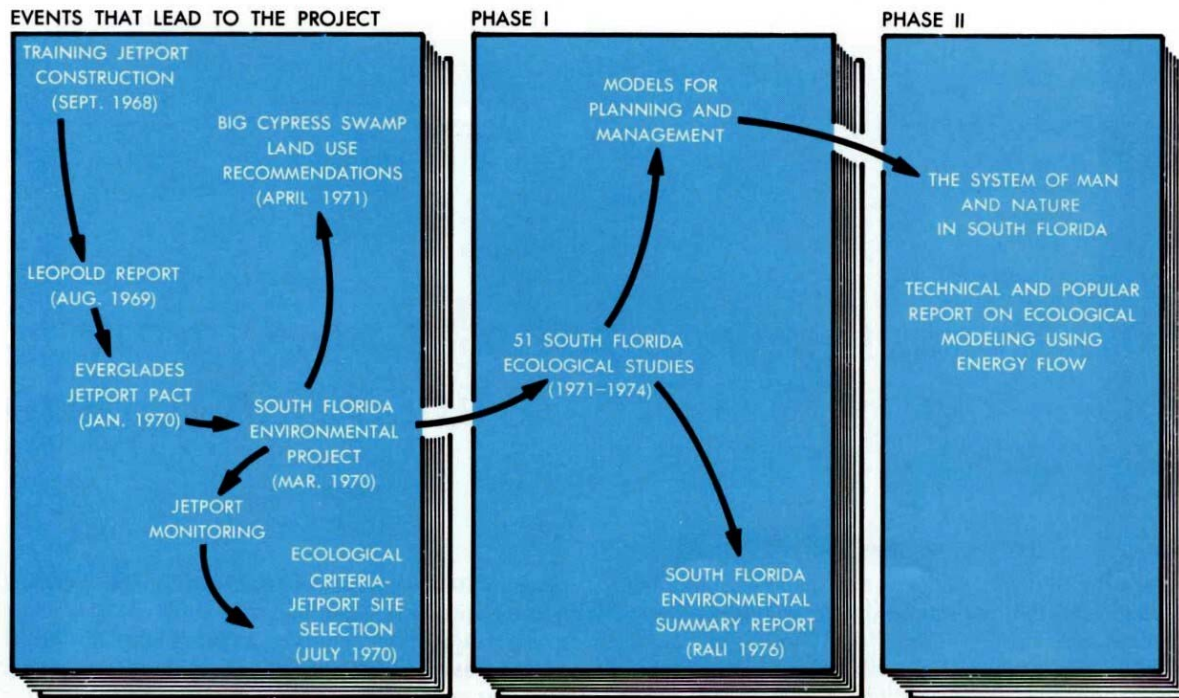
EVENTS THAT LEAD TO THE PROJECT

TRAINING JETPORT CONSTRUCTION (SEPT. 1968)

BIG CYPRESS SWAMP LAND USE RECOMMENDATIONS (APRIL 1971)

LEOPOLD REPORT (AUG. 1969)

EVERGLADES JETPORT PACT (JAN. 1970)

SOUTH FLORIDA ENVIRONMENTAL PROJECT (MAR. 1970)

JETPORT MONITORING

ECOLOGICAL CRITERIA-JETPORT SITE SELECTION (JULY 1970)

PHASE I

MODELS FOR PLANNING AND MANAGEMENT

51 SOUTH FLORIDA ECOLOGICAL STUDIES (1971–1974)

SOUTH FLORIDA ENVIRONMENTAL SUMMARY REPORT (RALI 1976)

PHASE II

THE SYSTEM OF MAN AND NATURE IN SOUTH FLORIDA

TECHNICAL AND POPULAR REPORT ON ECOLOGICAL MODELING USING ENERGY FLOW